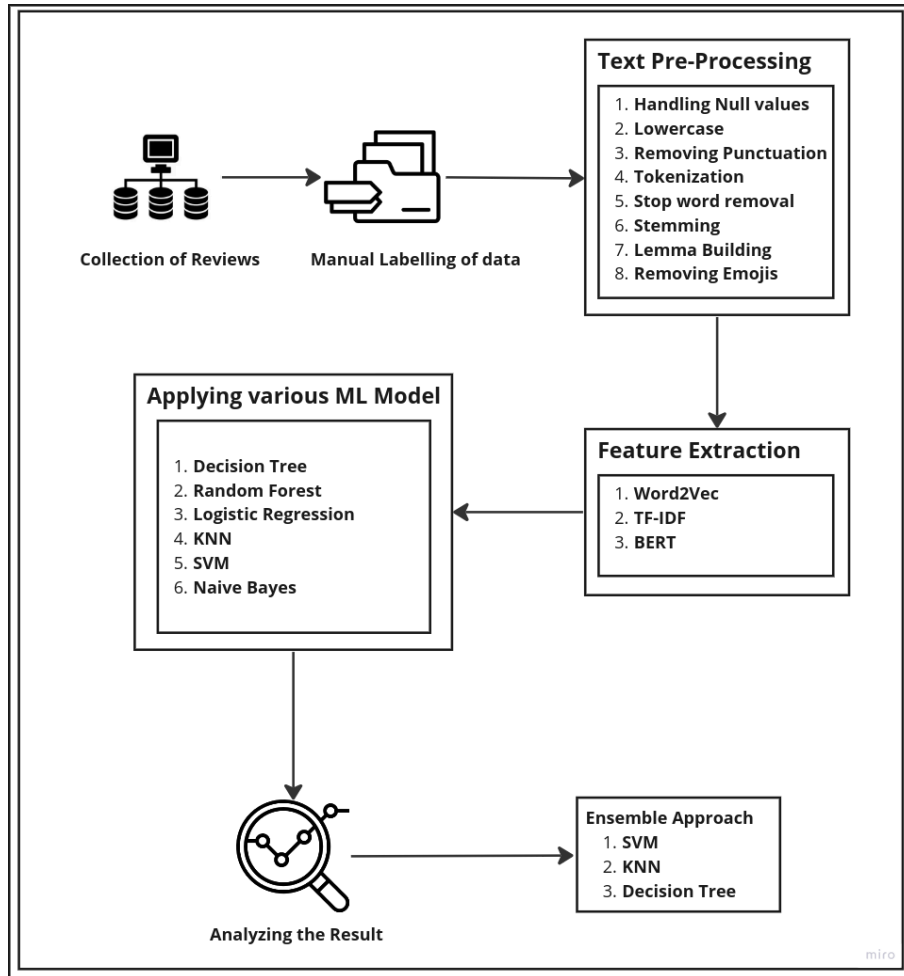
Collection of Reviews

Manual Labelling of data

Text Pre-Processing
1. Handling Null values
2. Lowercase
3. Removing Punctuation
4. Tokenization
5. Stop word removal
6. Stemming
7. Lemma Building
8. Removing Emojis

Feature Extraction
1. Word2Vec
2. TF-IDF
3. BERT

Applying various ML Model
1. Decision Tree
2. Random Forest
3. Logistic Regression
4. KNN
5. SVM
6. Naive Bayes

Analyzing the Result

Ensemble Approach
1. SVM
2. KNN
3. Decision Tree

miro